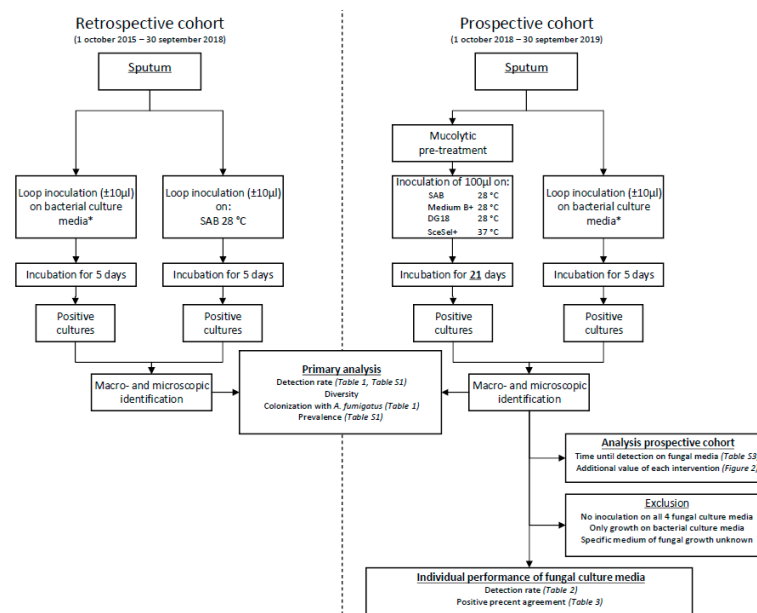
Retrospective cohort
(1 october 2015 – 30 september 2018)

Sputum

Loop inoculation (±10µl) on bacterial culture media*

Loop inoculation (±10µl) on: SAB 28 °C

Incubation for 5 days

Incubation for 5 days

Positive cultures

Positive cultures

Macro- and microscopic identification

Prospective cohort
(1 october 2018 – 30 september 2019)

Sputum

Mucolytic pre-treatment

Inoculation of 100µl on:

| SAB | 28 °C |
|---|---|
| Medium B+ | 28 °C |
| DG18 | 28 °C |
| SceSel+ | 37 °C |

Loop inoculation (±10µl) on bacterial culture media*

Incubation for 21 days

Incubation for 5 days

Positive cultures

Positive cultures

Macro- and microscopic identification

Primary analysis
Detection rate (Table 1, Table S1)
Diversity
Colonization with A. fumigatus (Table 1)
Prevalence (Table S1)

Analysis prospective cohort
Time until detection on fungal media (Table S3
Additional value of each intervention (Figure 2)

Exclusion
No inoculation on all 4 fungal culture media
Only growth on bacterial culture media
Specific medium of fungal growth unknown

Individual performance of fungal culture media
Detection rate (Table 2)
Positive precent agreement (Table 3)